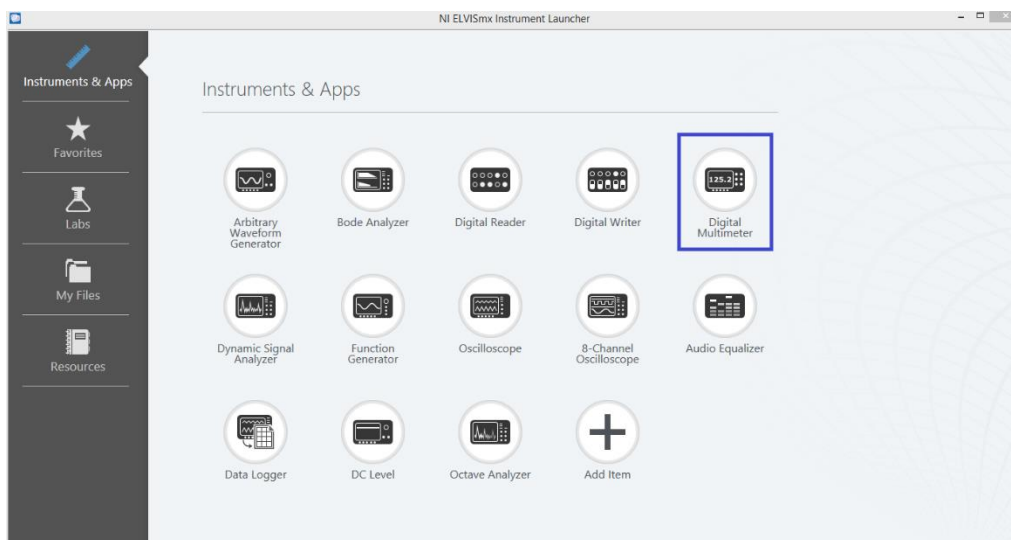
NI ELVISmx Instrument Launcher

Instruments & Apps

Favorites

Labs

My Files

Resources

Instruments & Apps

Arbitrary Waveform Generator

Bode Analyzer

Digital Reader

Digital Writer

125.2

Digital Multimeter

Dynamic Signal Analyzer

Function Generator

Oscilloscope

8-Channel Oscilloscope

Audio Equalizer

Data Logger

DC Level

Octave Analyzer

Add Item